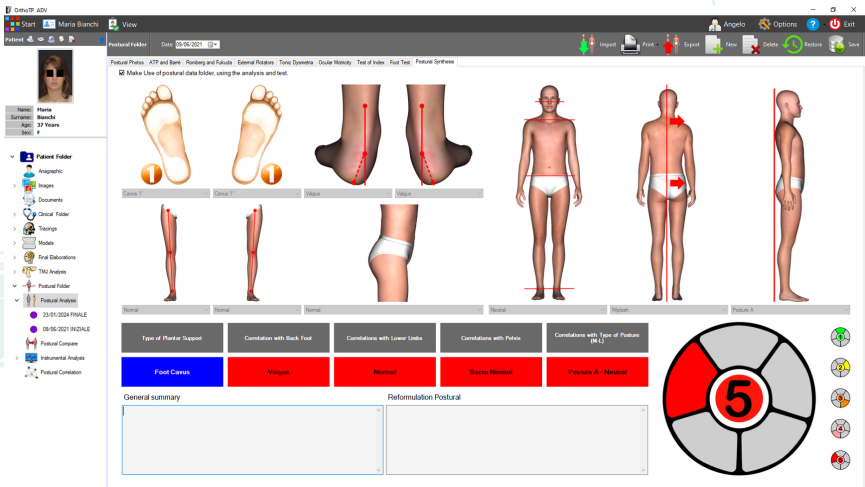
OrthoTP ADV

Start Maria Bianchi View

Angelo Options Exit

Patient

Name: Maria
Surname: Bianchi
Age: 37 Years
Sex: F

Patient Folder
Anagraphic
Images
Documents
Clinical Folder
Tracings
Models
Final Elaborations
TMJ Analysis
Postural Folder
Postural Analysis
23/01/2024 FINALE
09/06/2021 INIZIALE
Postural Compare
Instrumental Analysis
Postural Correlation

Postural Folder Date 09/06/2021

Import Print Export New Delete Restore Save

Postural Photos | ATP and Barré | Romberg and Fukuda | External Rotators | Tonic Dyseveria | Ocular Motricity | Test of Index | Foot Test | Postural Synthesis

Make Use of postural data folder, using the analysis and test.

Cavus 1° | Cavus 1° | Valgus | Valgus

Normal | Normal | Normal | Neutral | Wiplash | Posture A

Type of Plantar Support | Correlation with Back Foot | Correlations with Lower Limbs | Correlations with Pelvis | Correlations with Type of Posture (M-L)

Foot Cavus | Valgus | Normal | Sacro Neutral | Posture A - Neutral

General summary

Reformulation Postural

5